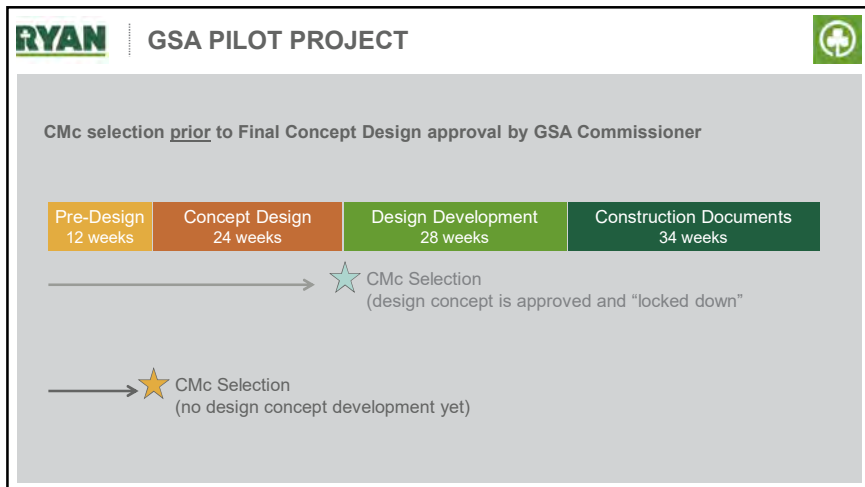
RYAN

GSA PILOT PROJECT

CMc selection prior to Final Concept Design approval by GSA Commissioner

| Pre-Design 12 weeks | Concept Design 24 weeks | Design Development 28 weeks | Construction Documents 34 weeks |
|---|---|---|---|

CMc Selection
(design concept is approved and “locked down”

CMc Selection
(no design concept development yet)